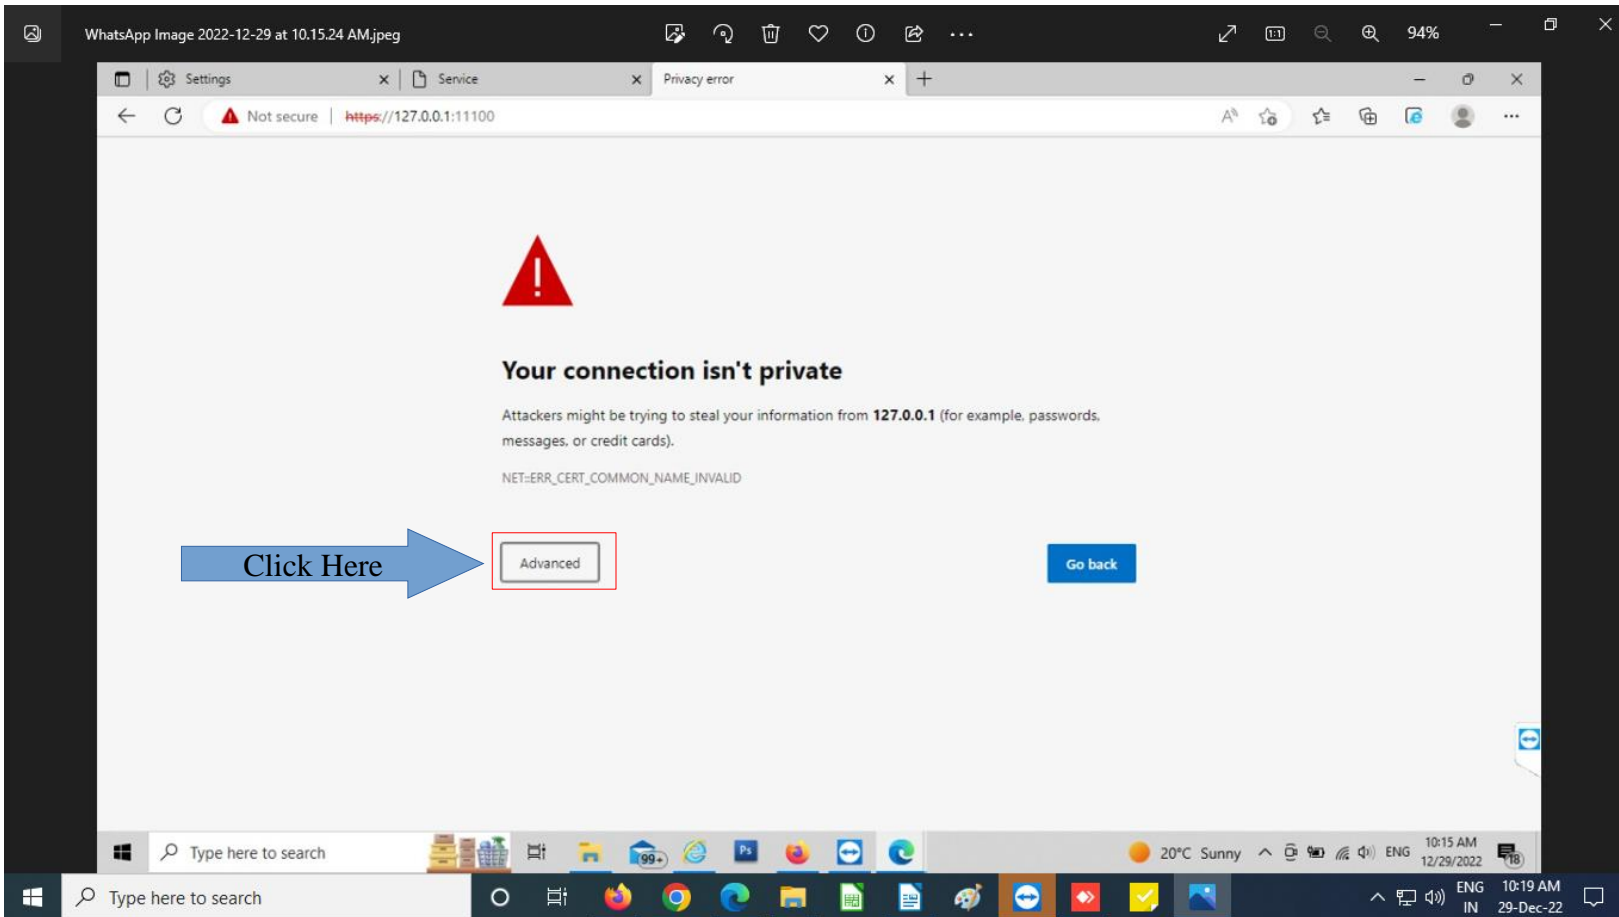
WhatsApp Image 2022-12-29 at 10.15.24 AM.jpeg

94%

Settings

Service

Privacy error

Not secure | https://127.0.0.1:11100

Your connection isn't private

Attackers might be trying to steal your information from **127.0.0.1** (for example, passwords, messages, or credit cards).

NET::ERR_CERT_COMMON_NAME_INVALID

Click Here

Advanced

Go back

Type here to search

99+

Ps

20°C Sunny

ENG

10:15 AM
12/29/2022

18

Type here to search

ENG
IN

10:19 AM
29-Dec-22